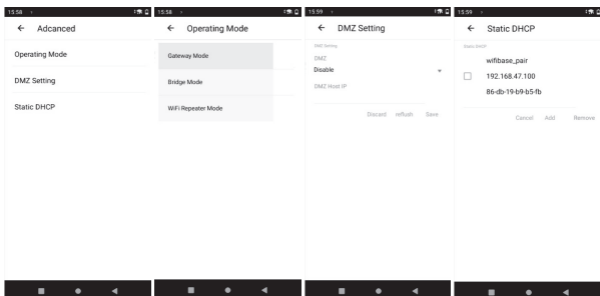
15:58

←   Adcanced

Operating Mode

DMZ Setting

Static DHCP

15:58

←   Operating Mode

Gateway Mode

Bridge Mode

WiFi Repeater Mode

15:59

←   DMZ Setting

DMZ Setting

DMZ

Disable

DMZ Host IP

Discard   reflush   Save

15:59

←   Static DHCP

Static DHCP

wifibase_pair

192.168.47.100

86-db-19-b9-b5-fb

Cancel   Add   Remove